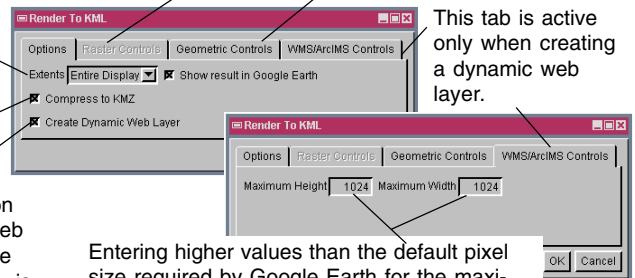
Render To KML

Options | Raster Controls | Geometric Controls | WMS/ArcIMS Controls

Extents Entire Display Show result in Google Earth

Compress to KMZ

Create Dynamic Web Layer

This tab is active only when creating a dynamic web layer.

Render To KML

Options | Raster Controls | Geometric Controls | WMS/ArcIMS Controls

Maximum Height 1024 Maximum Width 1024

OK Cancel

on
eb
e
is

Entering higher values than the default pixel size required by Google Earth for the maxi-